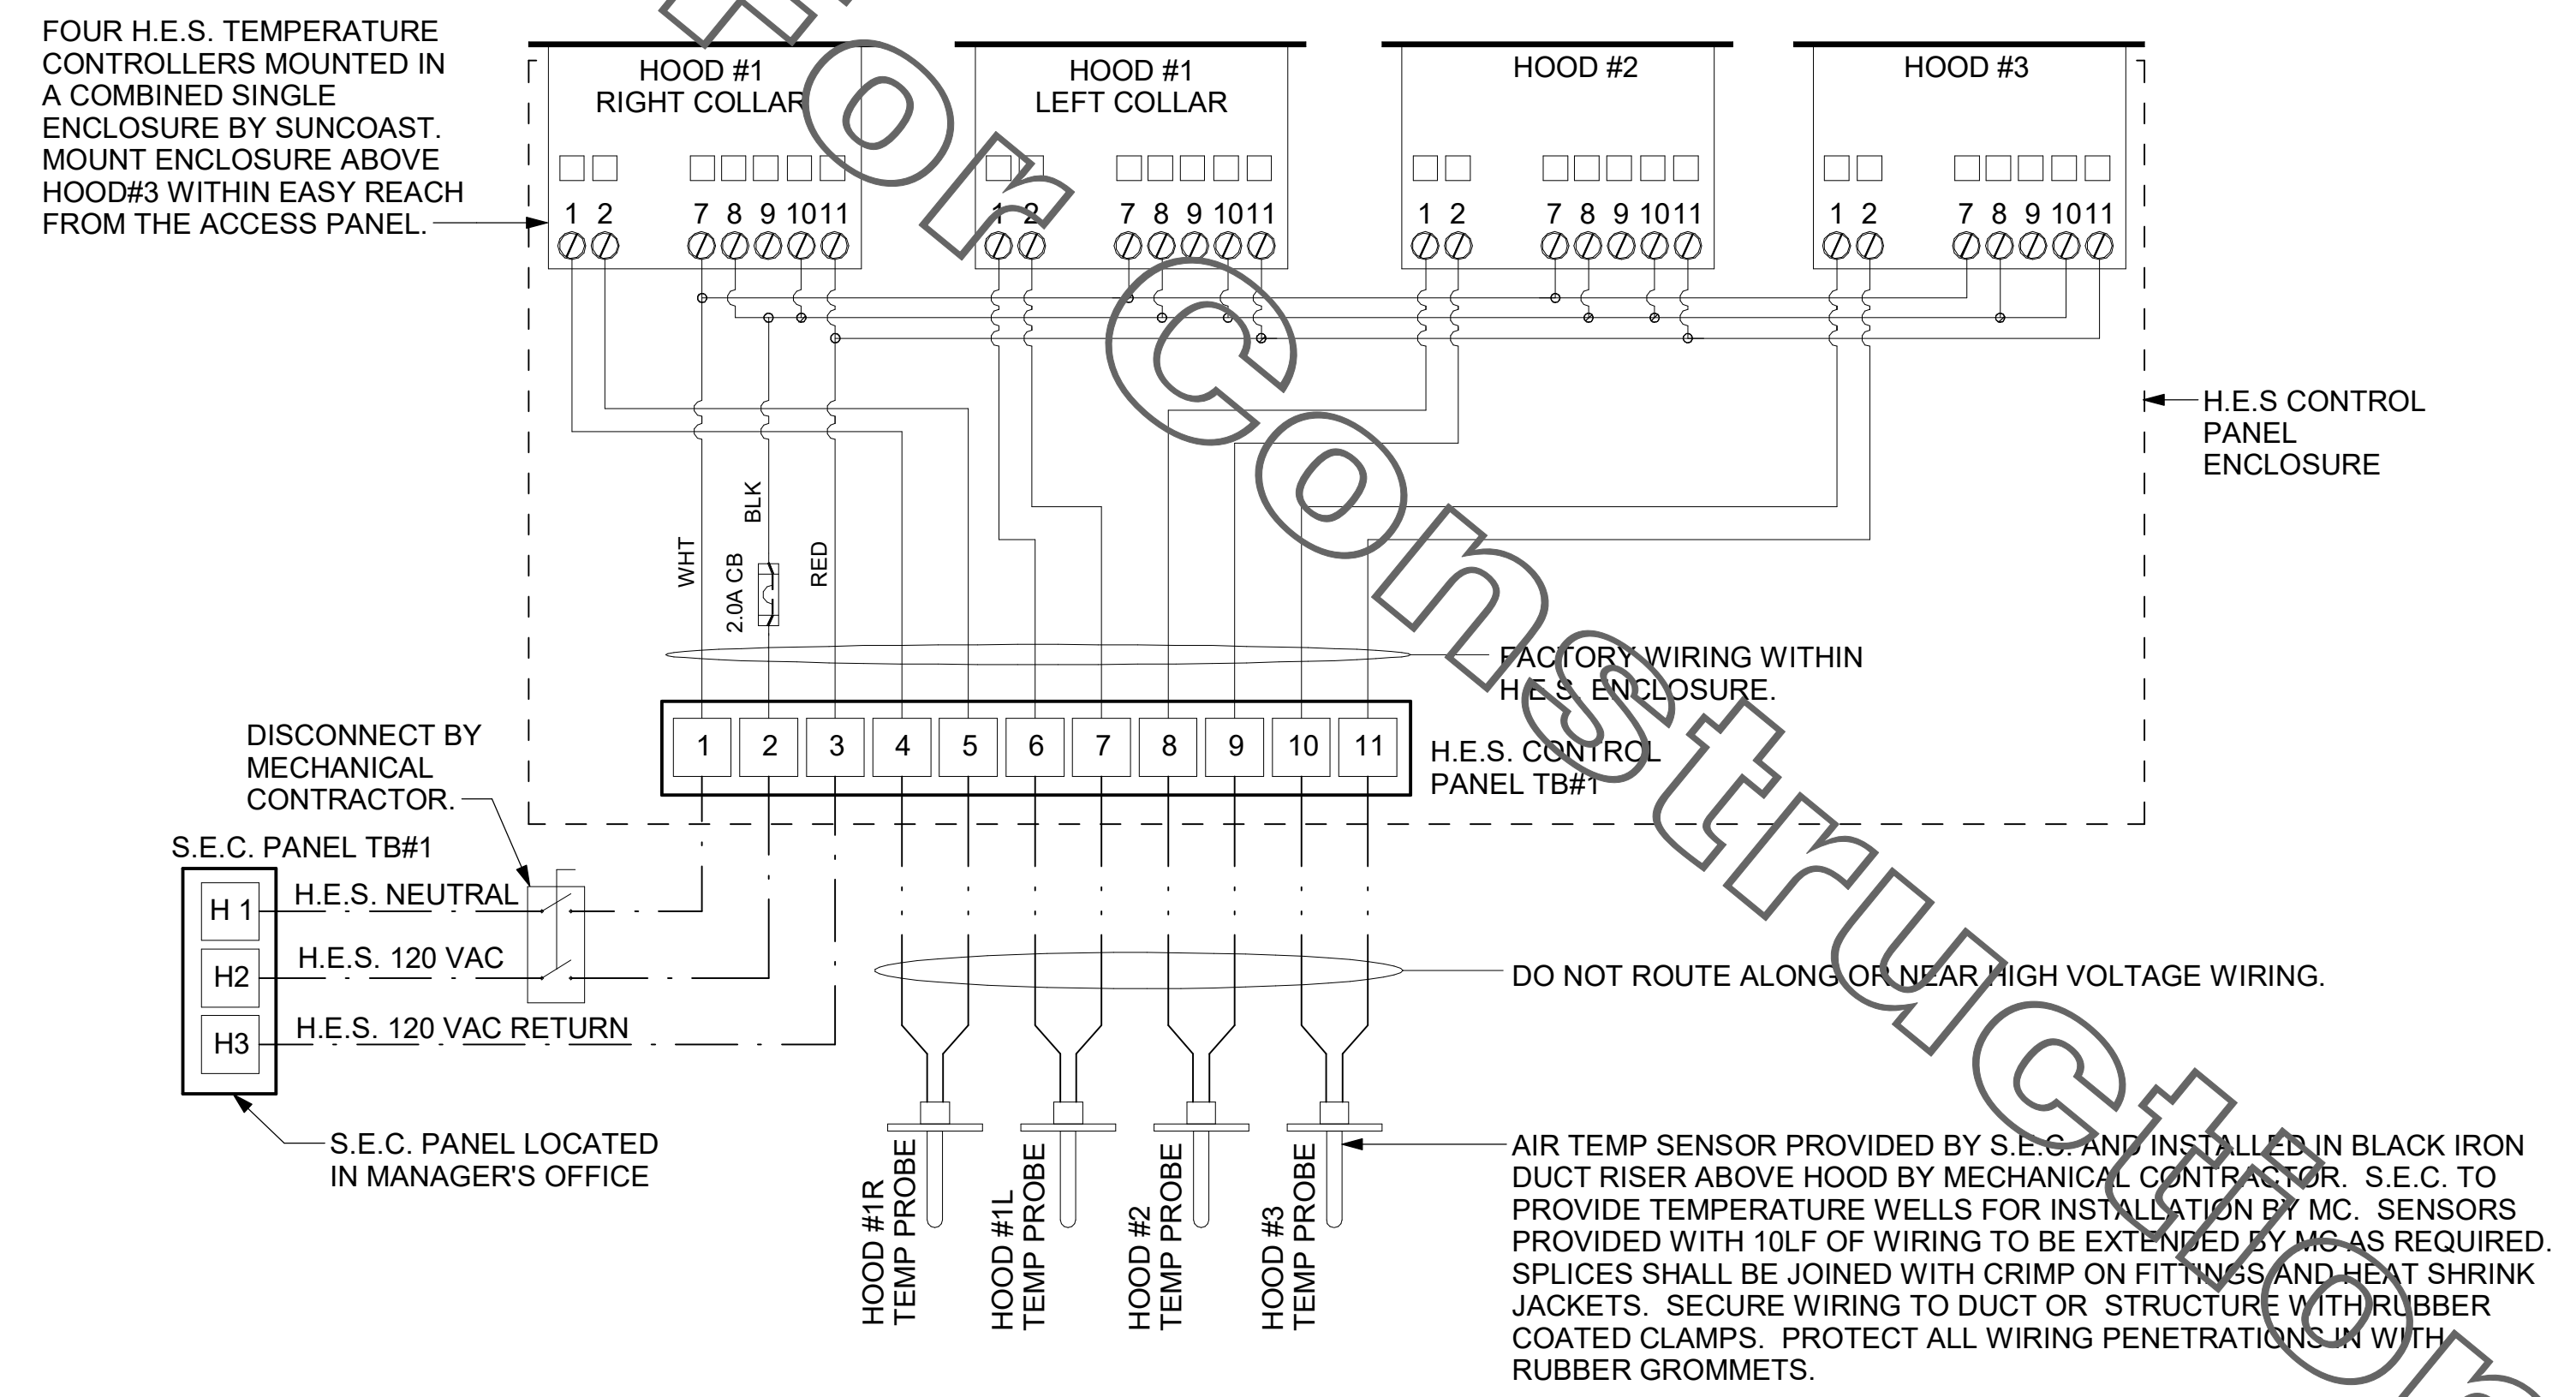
FOUR H.E.S. TEMPERATURE CONTROLLERS MOUNTED IN A COMBINED SINGLE ENCLOSURE BY SUNCOAST. MOUNT ENCLOSURE ABOVE HOOD#3 WITHIN EASY REACH FROM THE ACCESS PANEL.

HOOD #1
RIGHT COLLAR

1 2 7 8 9 10 11

HOOD #1
LEFT COLLAR

1 2 7 8 9 10 11

HOOD #2

1 2 7 8 9 10 11

HOOD #3

1 2 7 8 9 10 11

H.E.S CONTROL PANEL ENCLOSURE

WHT
BLK
2.0A CB
RED

FACTORY WIRING WITHIN H.E.S. ENCLOSURE.

| 1 | 2 | 3 | 4 | 5 | 6 | 7 | 8 | 9 | 10 | 11 |
|---|---|---|---|---|---|---|---|---|---|---|

H.E.S. CONTROL PANEL TB#1

DISCONNECT BY MECHANICAL CONTRACTOR.

S.E.C. PANEL TB#1

H 1
H2
H3

H.E.S. NEUTRAL
H.E.S. 120 VAC
H.E.S. 120 VAC RETURN

DO NOT ROUTE ALONG OR NEAR HIGH VOLTAGE WIRING.

S.E.C. PANEL LOCATED IN MANAGER'S OFFICE

HOOD #1R TEMP PROBE
HOOD #1L TEMP PROBE
HOOD #2 TEMP PROBE
HOOD #3 TEMP PROBE

AIR TEMP SENSOR PROVIDED BY S.E.C. AND INSTALLED IN BLACK IRON DUCT RISER ABOVE HOOD BY MECHANICAL CONTRACTOR. S.E.C. TO PROVIDE TEMPERATURE WELLS FOR INSTALLATION BY MC. SENSORS PROVIDED WITH 10LF OF WIRING TO BE EXTENDED BY MC AS REQUIRED. SPLICES SHALL BE JOINED WITH CRIMP ON FITTINGS AND HEAT SHRINK JACKETS. SECURE WIRING TO DUCT OR STRUCTURE WITH RUBBER COATED CLAMPS. PROTECT ALL WIRING PENETRATIONS IN WITH RUBBER GROMMETS.

Not For Construction